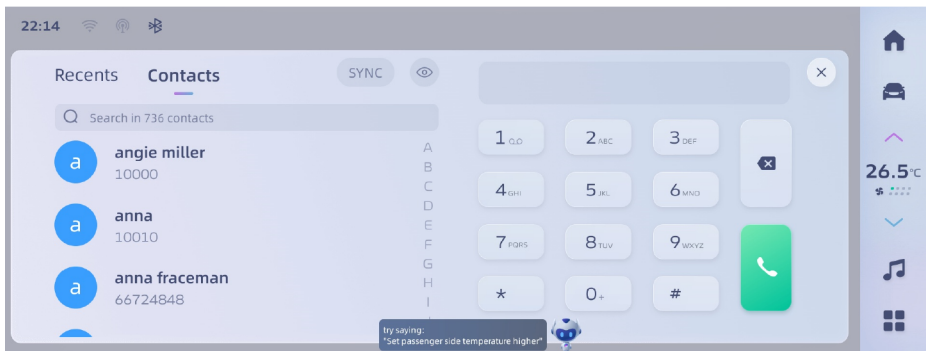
22:14

Recents Contacts SYNC

Search in 736 contacts

a angie miller
10000

a anna
10010

a anna fraceman
66724848

A
B
C
D
E
F
G
H
I

1 o,o
2 ABC
3 DEF
4 GHI
5 JKL
6 MNO
7 PQRS
8 TUV
9 WXYZ
*
0 +
#

26.5°C

try saying:
"Set passenger side temperature higher"